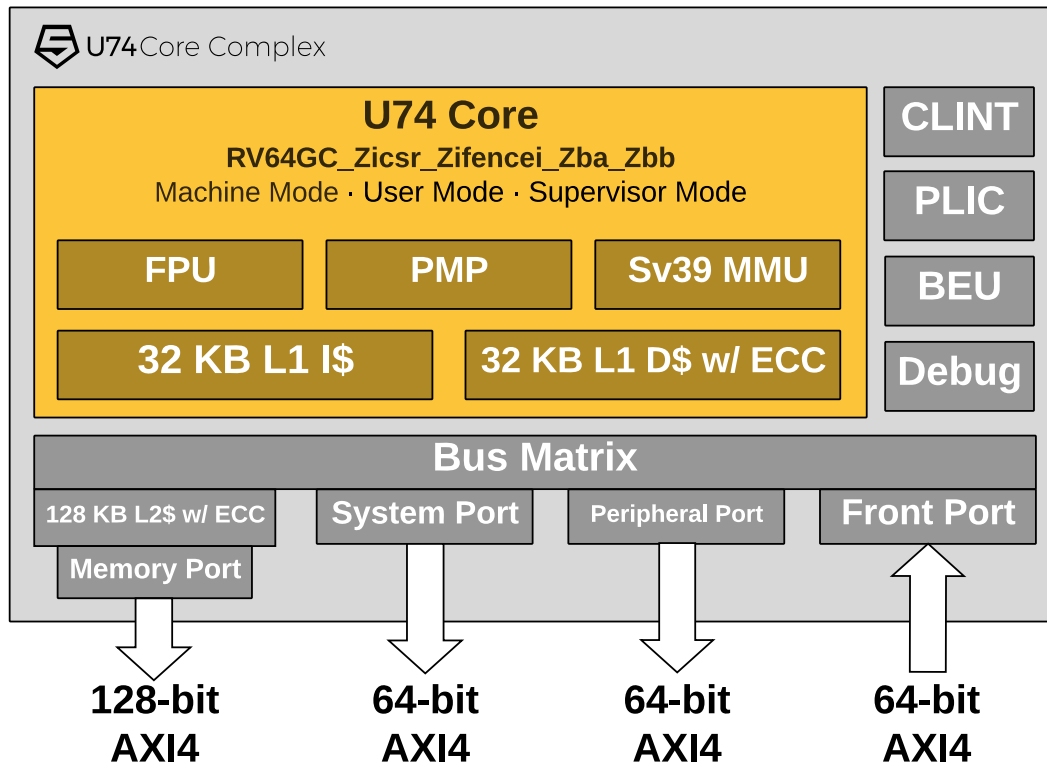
U74 Core Complex

U74 Core

RV64GC_Zicsr_Zifencei_Zba_Zbb

Machine Mode · User Mode · Supervisor Mode

FPU

PMP

Sv39 MMU

32 KB L1 I$

32 KB L1 D$ w/ ECC

CLINT

PLIC

BEU

Debug

Bus Matrix

128 KB L2$ w/ ECC

Memory Port

System Port

Peripheral Port

Front Port

128-bit AXI4

64-bit AXI4

64-bit AXI4

64-bit AXI4